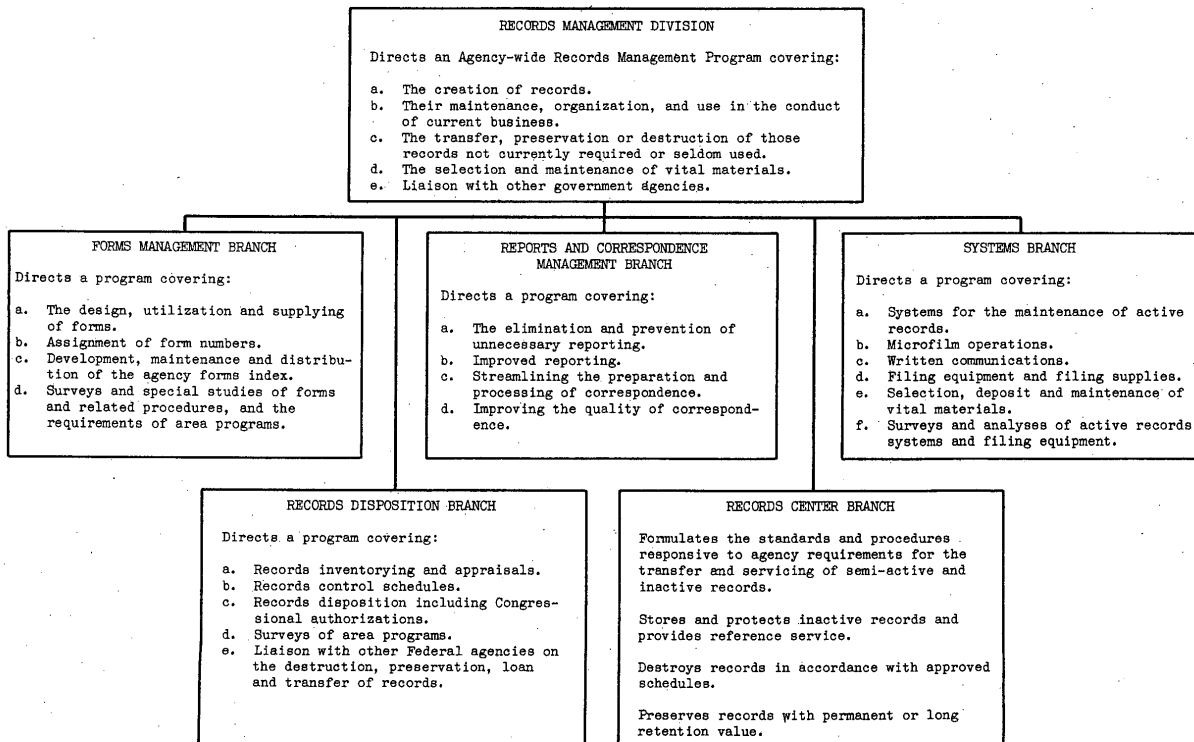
RECORDS MANAGEMENT DIVISION

Directs an Agency-wide Records Management Program covering:

a. The creation of records.
b. Their maintenance, organization, and use in the conduct of current business.
c. The transfer, preservation or destruction of those records not currently required or seldom used.
d. The selection and maintenance of vital materials.
e. Liaison with other government agencies.

FORMS MANAGEMENT BRANCH

Directs a program covering:

a. The design, utilization and supplying of forms.
b. Assignment of form numbers.
c. Development, maintenance and distribution of the agency forms index.
d. Surveys and special studies of forms and related procedures, and the requirements of area programs.

REPORTS AND CORRESPONDENCE MANAGEMENT BRANCH

Directs a program covering:

a. The elimination and prevention of unnecessary reporting.
b. Improved reporting.
c. Streamlining the preparation and processing of correspondence.
d. Improving the quality of correspondence.

SYSTEMS BRANCH

Directs a program covering:

a. Systems for the maintenance of active records.
b. Microfilm operations.
c. Written communications.
d. Filing equipment and filing supplies.
e. Selection, deposit and maintenance of vital materials.
f. Surveys and analyses of active records systems and filing equipment.

RECORDS DISPOSITION BRANCH

Directs a program covering:

a. Records inventorying and appraisals.
b. Records control schedules.
c. Records disposition including Congressional authorizations.
d. Surveys of area programs.
e. Liaison with other Federal agencies on the destruction, preservation, loan and transfer of records.

RECORDS CENTER BRANCH

Formulates the standards and procedures responsive to agency requirements for the transfer and servicing of semi-active and inactive records.

Stores and protects inactive records and provides reference service.

Destroys records in accordance with approved schedules.

Preserves records with permanent or long retention value.